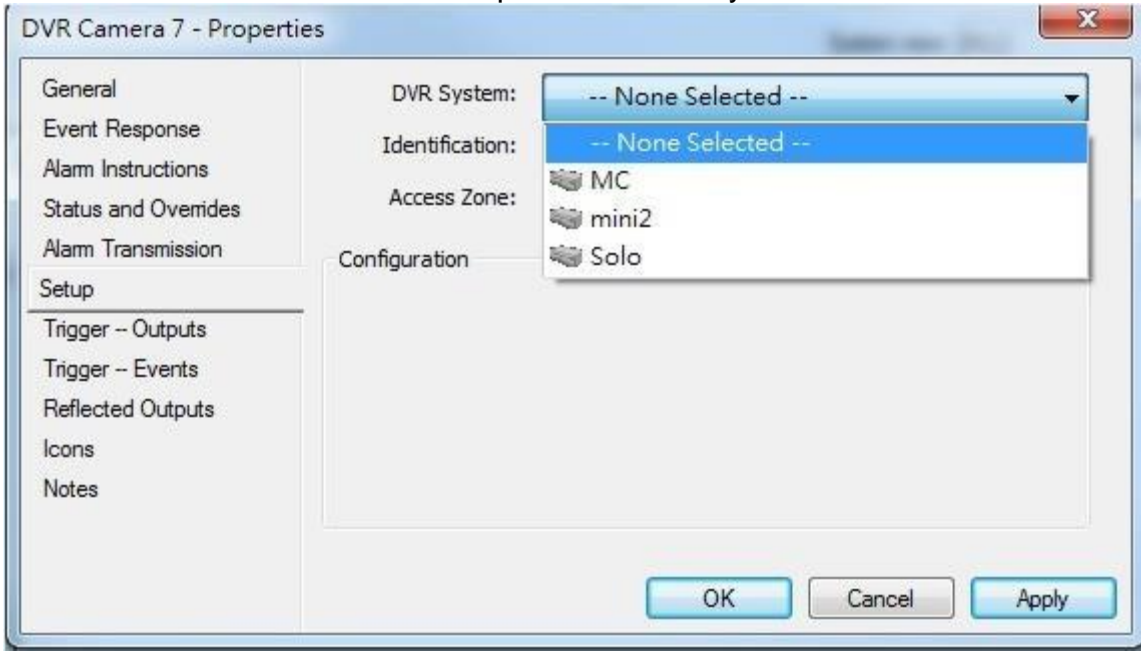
DVR Camera 7 - Properties

General
Event Response
Alarm Instructions
Status and Overrides
Alarm Transmission
Setup
Trigger -- Outputs
Trigger -- Events
Reflected Outputs
Icons
Notes

DVR System: -- None Selected --
Identification:
Access Zone:

-- None Selected --
MC
mini2
Solo

Configuration

OK
Cancel
Apply